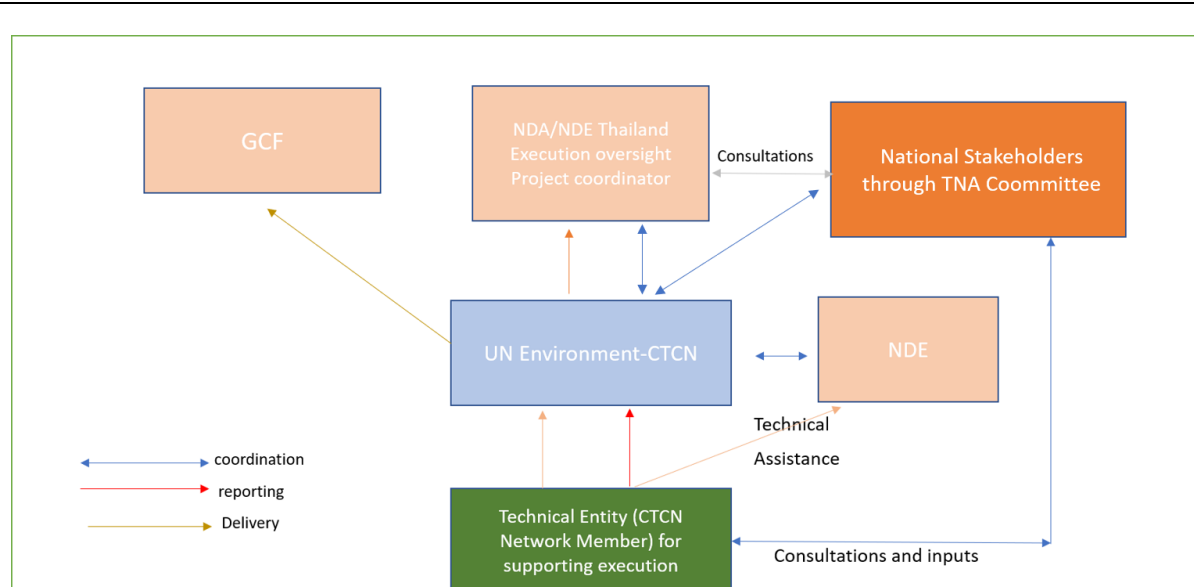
GCF

NDA/NDE Thailand
Execution oversight
Project coordinator

Consultations

National Stakeholders through TNA Coommittee

UN Environment-CTCN

NDE

Technical Assistance

coordination

reporting

Delivery

Technical Entity (CTCN Network Member) for supporting execution

Consultations and inputs